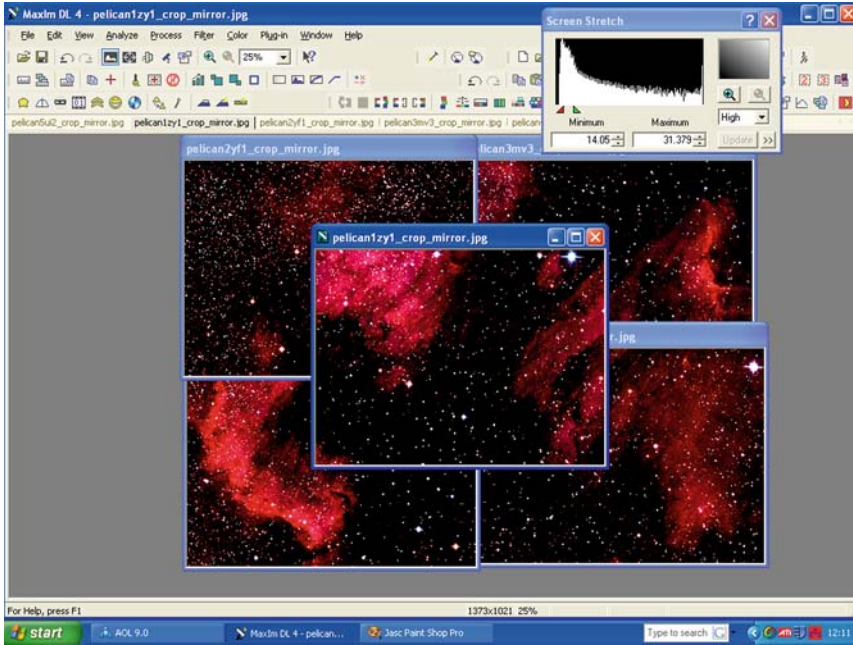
MaxIm DL 4 - pelican1zy1_crop_mirror.jpg

File Edit View Analyze Process Filter Color Plug-in Window Help

25%

pelican5ui2_crop_mirror.jpg pelican1zy1_crop_mirror.jpg pelican2yf1_crop_mirror.jpg pelican3mv3_crop_mirror.jpg pelican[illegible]

Screen Stretch

Minimum Maximum High

14.05 31.379 Update >>

pelican2yf1_crop_mirror.jpg

pelican3mv3_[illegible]

pelican1zy1_crop_mirror.jpg

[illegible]r.jpg

For Help, press F1

1373x1021 25%

start AOL 9.0 MaxIm DL 4 - pelican... Jasc Paint Shop Pro Type to search 12:11